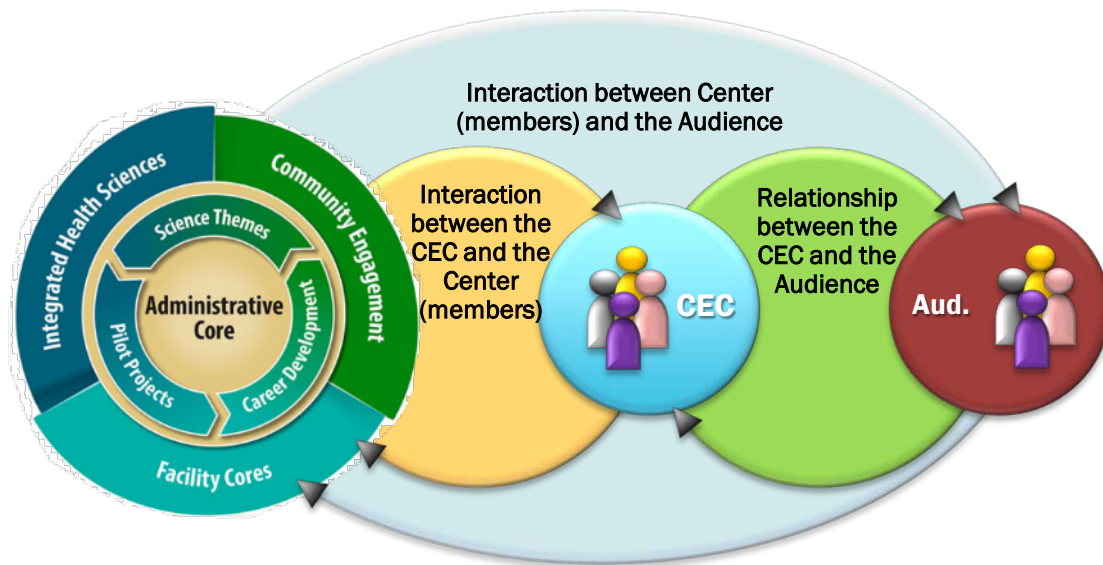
Interaction between Center (members) and the Audience

Integrated Health Sciences

Community Engagement

Science Themes

Administrative Core

Pilot Projects

Career Development

Facility Cores

Interaction between the CEC and the Center (members)

CEC

Relationship between the CEC and the Audience

Aud.